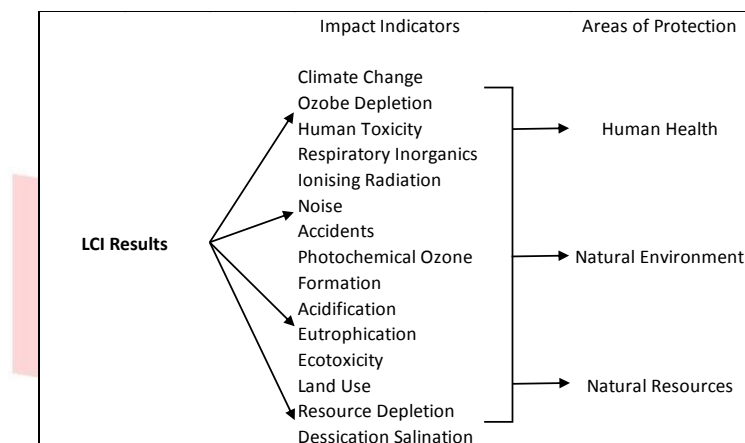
Impact Indicators

Areas of Protection

LCI Results

Climate Change
Ozobe Depletion
Human Toxicity
Respiratory Inorganics
Ionising Radiation
Noise
Accidents
Photochemical Ozone Formation
Acidification
Eutrophication
Ecotoxicity
Land Use
Resource Depletion
Dessication Salination

Human Health

Natural Environment

Natural Resources